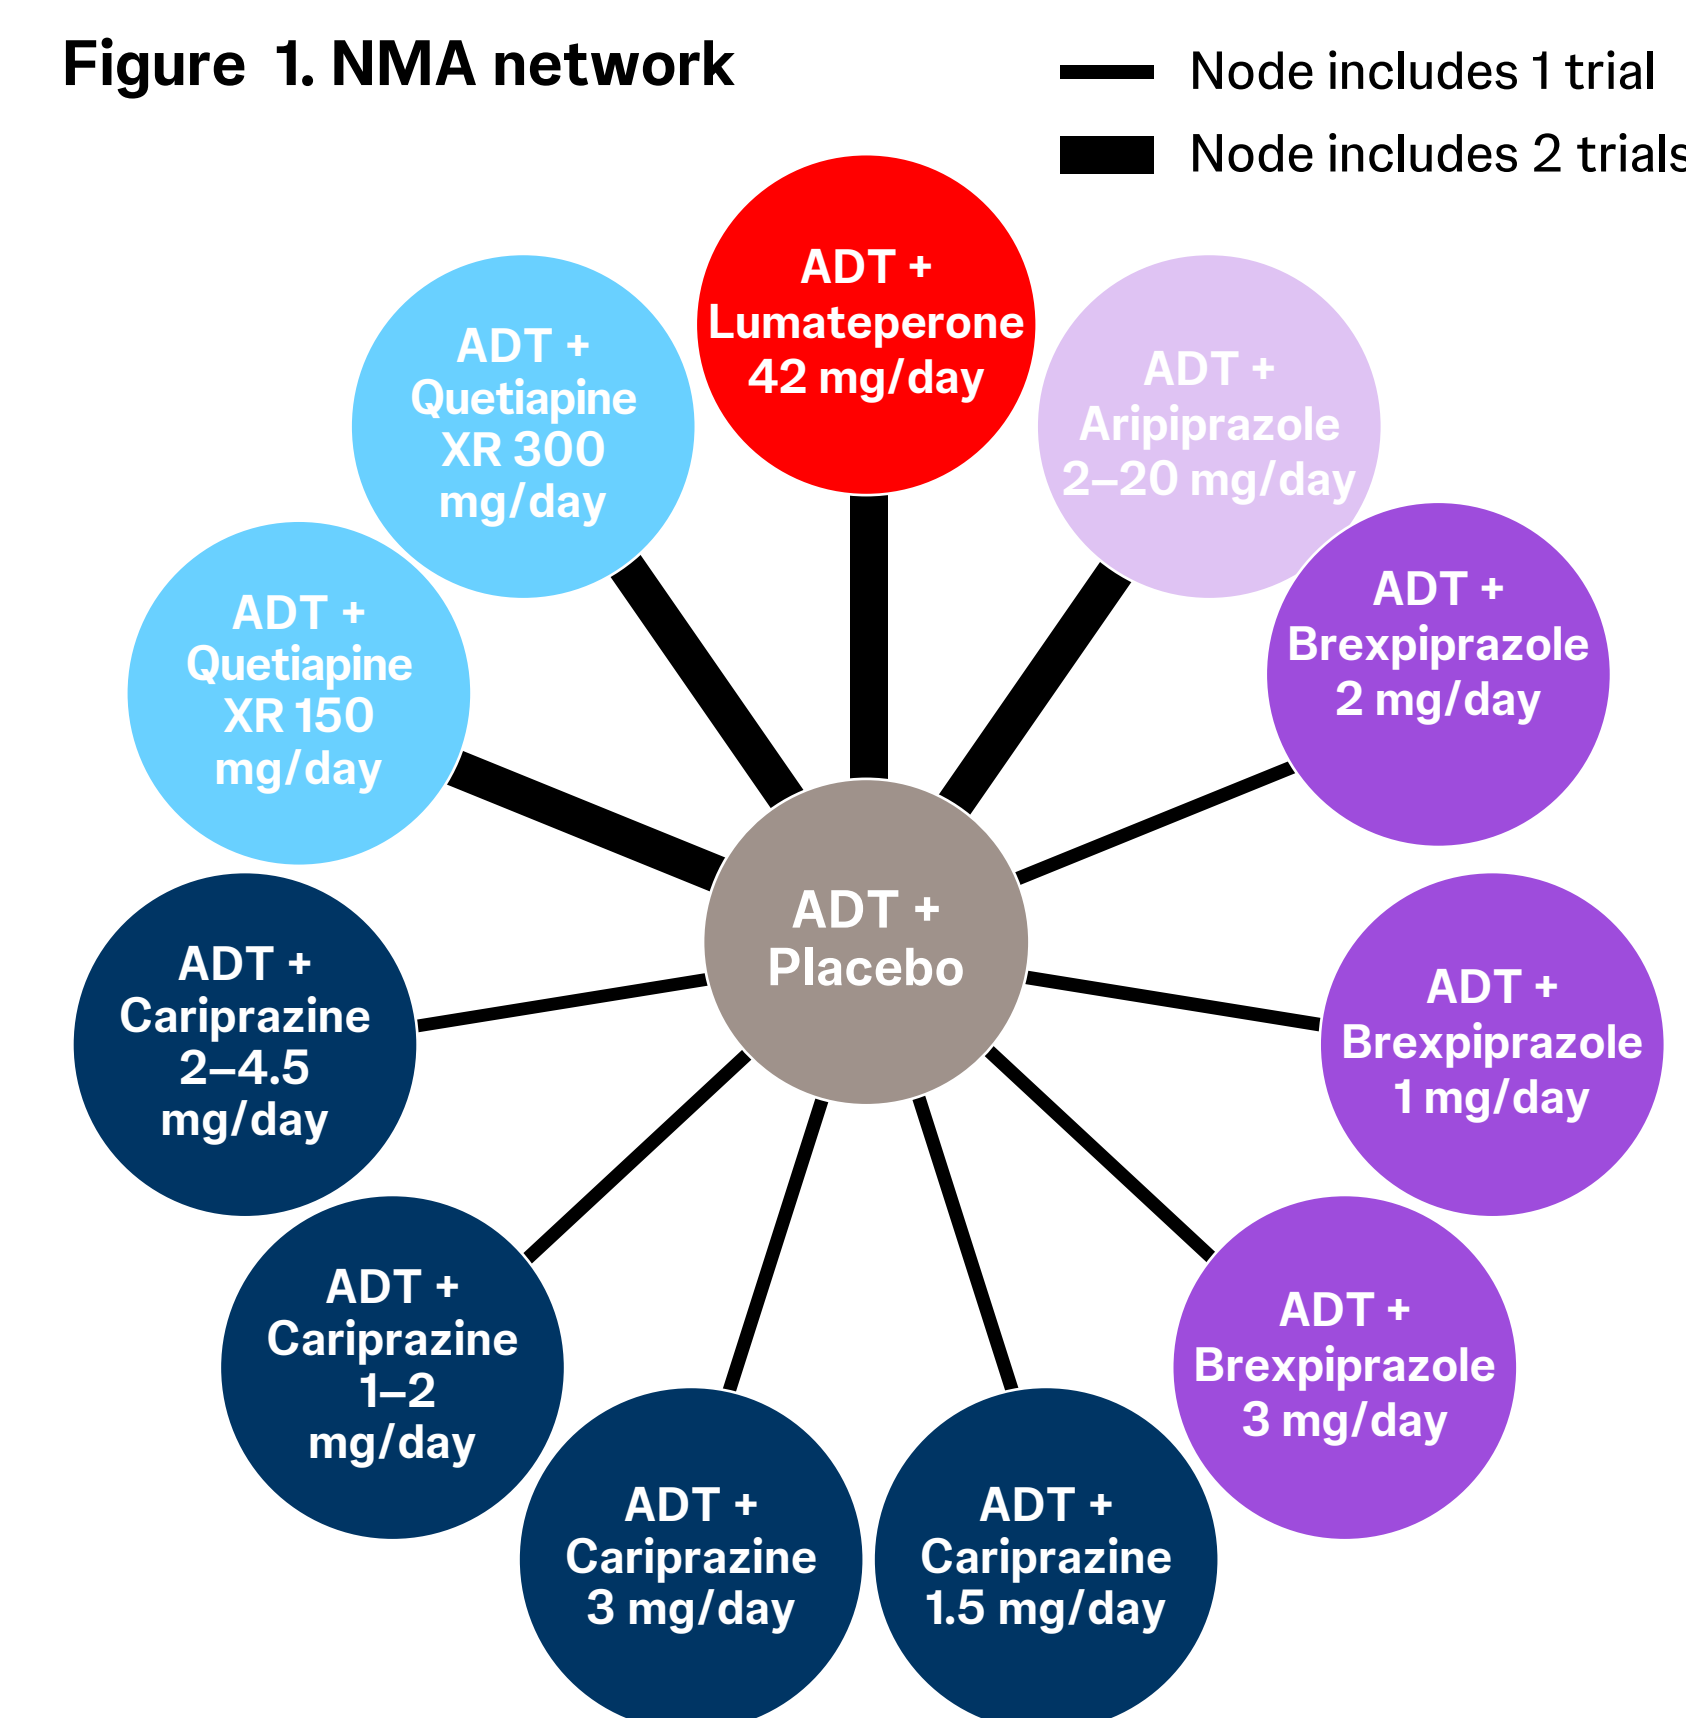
Figure 1. NMA network

Node includes 1 trial

Node includes 2 trials

ADT + Lumateperone 42 mg/day

ADT + Aripiprazole 2–20 mg/day

ADT + Brexpiprazole 2 mg/day

ADT + Brexpiprazole 1 mg/day

ADT + Brexpiprazole 3 mg/day

ADT + Cariprazine 1.5 mg/day

ADT + Cariprazine 3 mg/day

ADT + Cariprazine 1–2 mg/day

ADT + Cariprazine 2–4.5 mg/day

ADT + Quetiapine XR 150 mg/day

ADT + Quetiapine XR 300 mg/day

ADT + Placebo